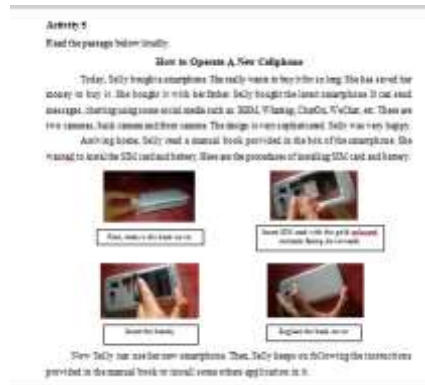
Activity 5

Read the passage below loudly.

How to Operate A New Cellphone

Today, Sally bought a smartphone. She really wants to buy it for so long. She has saved her money to buy it. She bought it with her father. Sally bought the latest smartphone. It can send messages, chatting using some social media such as BBM, Whatsapp, ChatOn, WeChat, etc. There are two cameras, back camera and front camera. The design is very sophisticated. Sally was very happy.

Arriving home, Sally read a manual book provided in the box of the smartphone. She wanted to install the SIM card and battery. Here are the procedures of installing SIM card and battery.

First, remove the back cover.

Insert SIM card with the gold coloured contacts facing downwards.

Insert the battery.

Replace the back cover.

Now Sally can use her new smartphone. Then, Sally keeps on following the instructions provided in the manual book to install some others application in it.